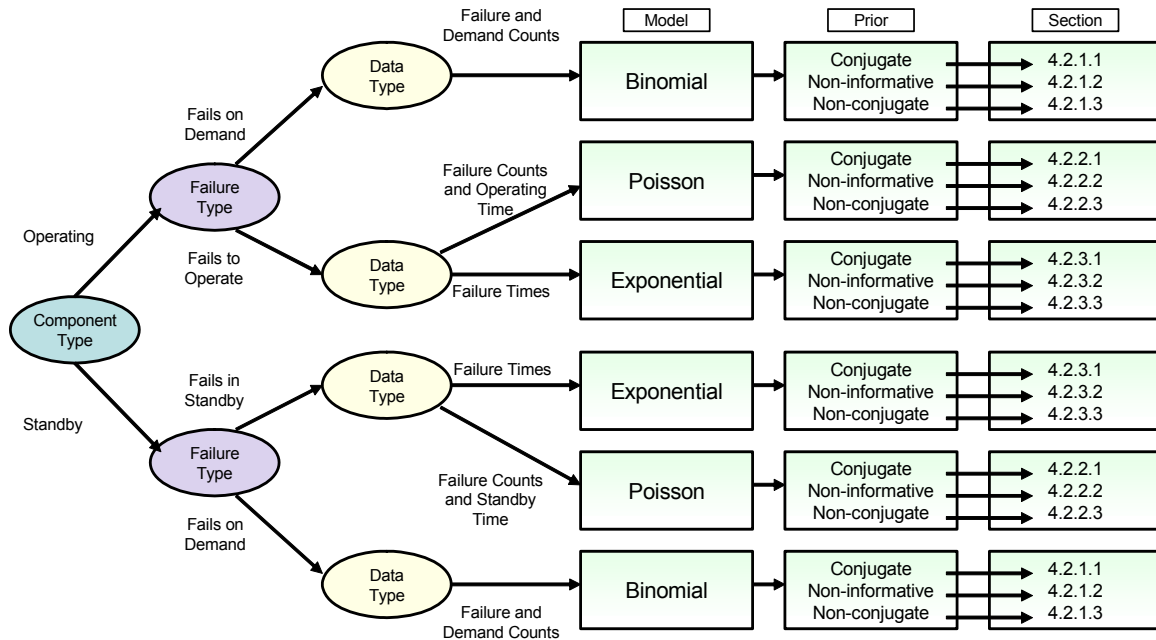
Model

Prior

Section

Component Type

Operating

Standby

Failure Type

Fails on Demand

Fails to Operate

Data Type

Failure and Demand Counts

Binomial

Conjugate
Non-informative
Non-conjugate

4.2.1.1
4.2.1.2
4.2.1.3

Failure Counts and Operating Time

Poisson

Conjugate
Non-informative
Non-conjugate

4.2.2.1
4.2.2.2
4.2.2.3

Data Type

Failure Times

Exponential

Conjugate
Non-informative
Non-conjugate

4.2.3.1
4.2.3.2
4.2.3.3

Failure Type

Fails in Standby

Fails on Demand

Data Type

Failure Times

Exponential

Conjugate
Non-informative
Non-conjugate

4.2.3.1
4.2.3.2
4.2.3.3

Failure Counts and Standby Time

Poisson

Conjugate
Non-informative
Non-conjugate

4.2.2.1
4.2.2.2
4.2.2.3

Data Type

Failure and Demand Counts

Binomial

Conjugate
Non-informative
Non-conjugate

4.2.1.1
4.2.1.2
4.2.1.3